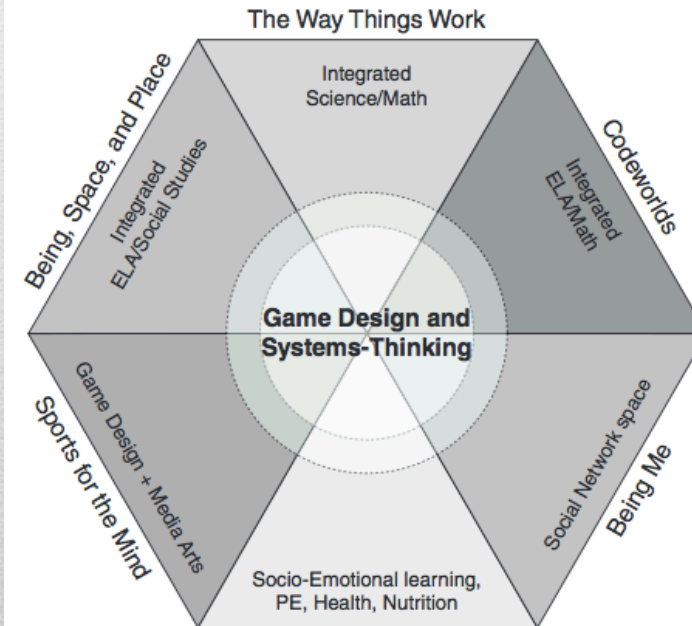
The Way Things Work

Integrated Science/Math

Codeworlds

Integrated ELA/Math

Being, Space, and Place

Integrated ELA/Social Studies

Game Design and Systems-Thinking

Sports for the Mind

Game Design + Media Arts

Being Me

Social Network space

Socio-Emotional learning, PE, Health, Nutrition